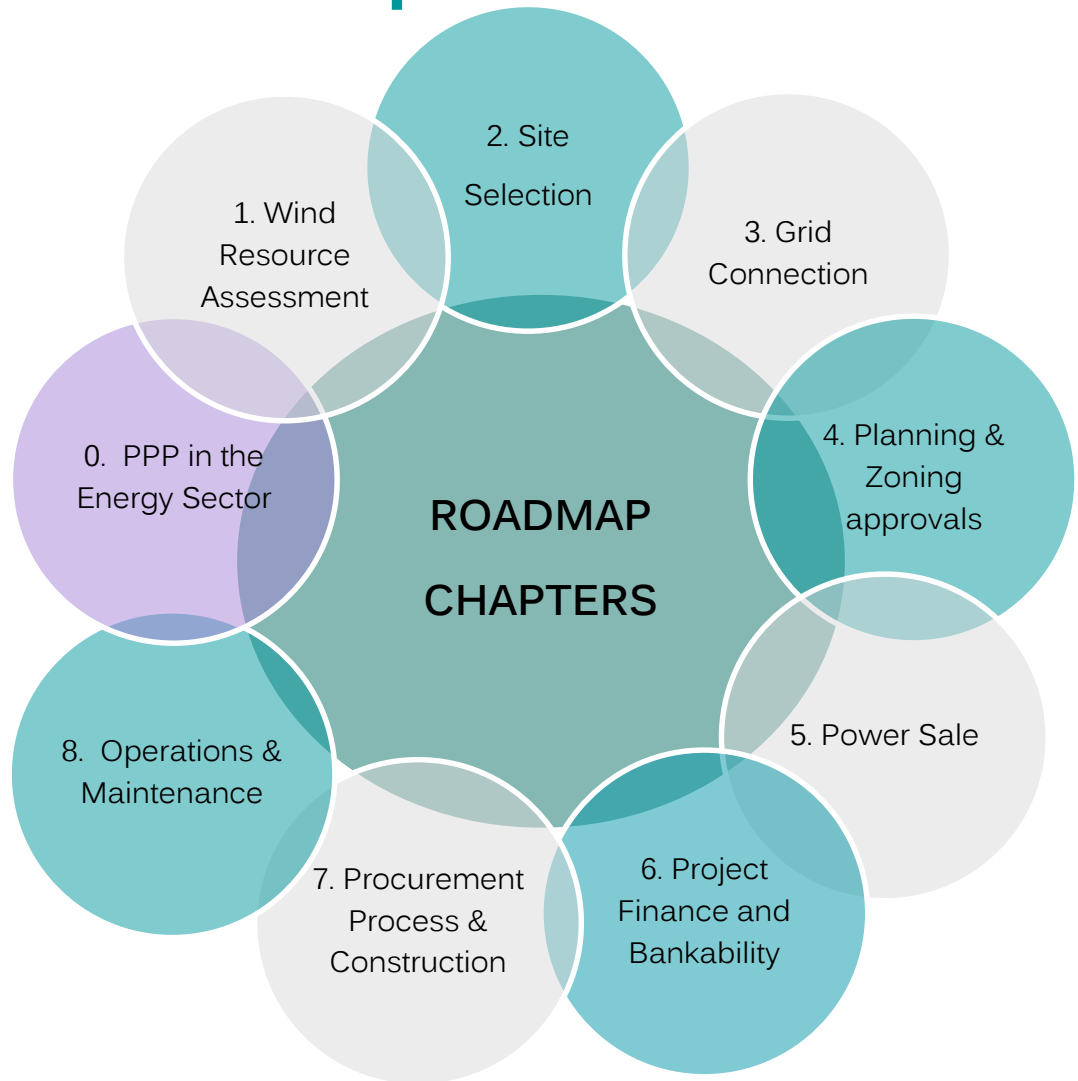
ROADMAP CHAPTERS

0. PPP in the Energy Sector

1. Wind Resource Assessment

2. Site Selection

3. Grid Connection

4. Planning & Zoning approvals

5. Power Sale

6. Project Finance and Bankability

7. Procurement Process & Construction

8. Operations & Maintenance